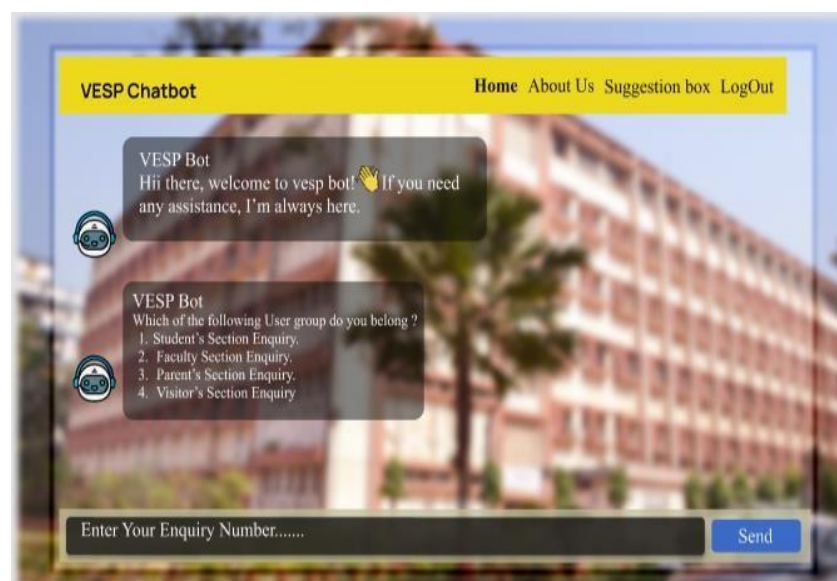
VESP Chatbot

Home About Us Suggestion box LogOut

VESP Bot
Hii there, welcome to vesp bot! 👋 If you need any assistance, I'm always here.

VESP Bot
Which of the following User group do you belong ?
1. Student's Section Enquiry.
2. Faculty Section Enquiry.
3. Parent's Section Enquiry.
4. Visitor's Section Enquiry

Enter Your Enquiry Number.......

Send